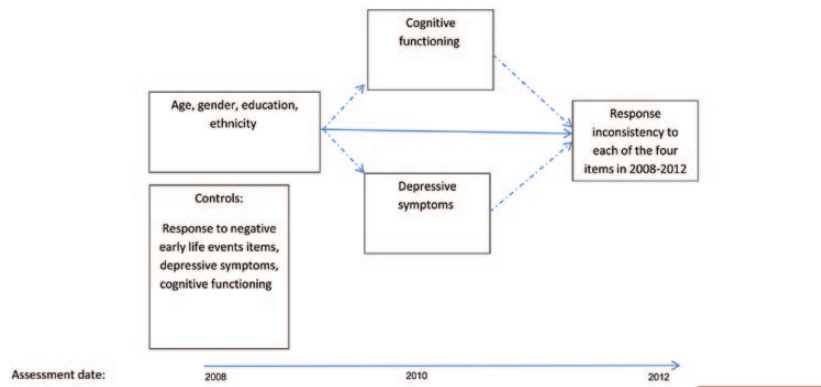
Cognitive functioning

Age, gender, education, ethnicity

Response inconsistency to each of the four items in 2008-2012

Depressive symptoms

Controls:

Response to negative early life events items, depressive symptoms, cognitive functioning

Assessment date:

2008

2010

2012